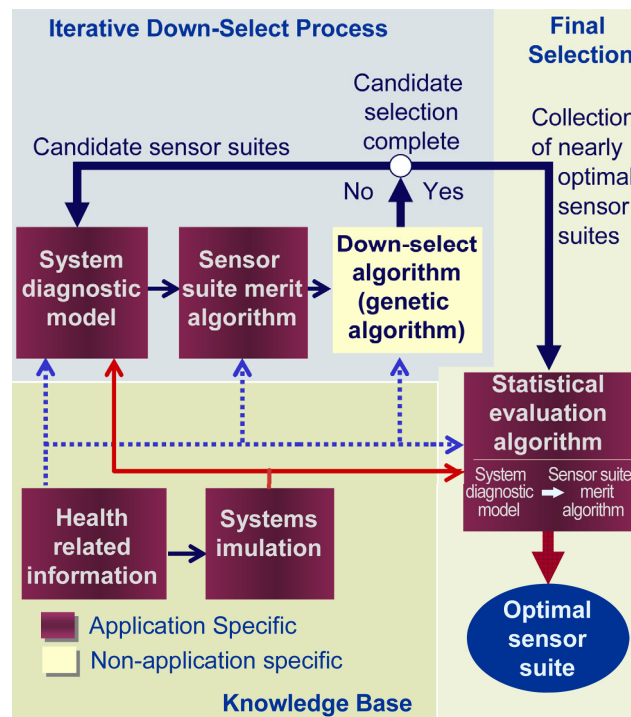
Iterative Down-Select Process

Final Selection

Candidate selection complete

Candidate sensor suites

No

Yes

Collection of nearly optimal sensor suites

System diagnostic model

Sensor suite merit algorithm

Down-select algorithm (genetic algorithm)

Statistical evaluation algorithm

System diagnostic model

Sensor suite merit algorithm

Health related information

Systems imulation

Application Specific

Non-application specific

Optimal sensor suite

Knowledge Base